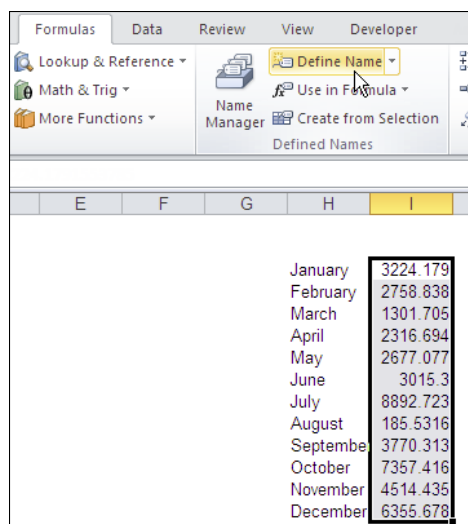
Formulas Data Review View Developer

Lookup & Reference
Math & Trig
More Functions

Name Manager

Define Name
Use in Formula
Create from Selection
Defined Names

| E | F | G | H | I |
|---|---|---|---|---|
| | | | January | 3224.179 |
| | | | February | 2758.838 |
| | | | March | 1301.705 |
| | | | April | 2316.694 |
| | | | May | 2677.077 |
| | | | June | 3015.3 |
| | | | July | 8892.723 |
| | | | August | 185.5316 |
| | | | Septembe | 3770.313 |
| | | | October | 7357.416 |
| | | | November | 4514.435 |
| | | | December | 6355.678 |